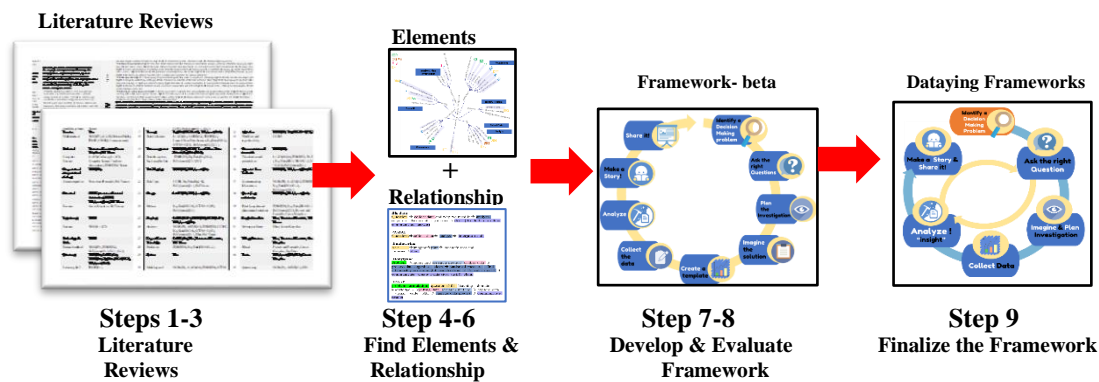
Literature Reviews

Elements

+

Relationship

Framework- beta

Share it!

Identify a Decision Making problem

Ask the right Questions

Plan the Investigation

Imagine the solution

Create a template

Collect the data

Analyze

Make a Story

Dataying Frameworks

Identify a Decision Making Problem

Ask the right Question

Imagine & Plan Investigation

Collect Data

Analyze Insight

Make a Story & Share it!

Steps 1-3
Literature Reviews

Step 4-6
Find Elements & Relationship

Step 7-8
Develop & Evaluate Framework

Step 9
Finalize the Framework